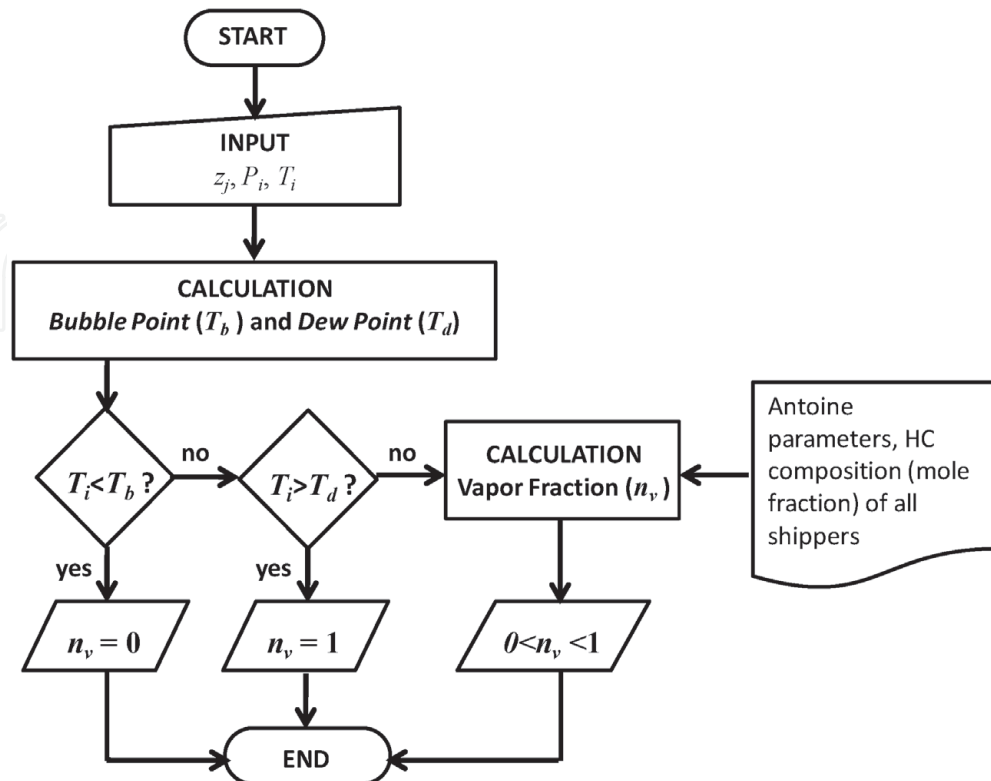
START

INPUT
$z_j, P_i, T_i$

CALCULATION
*Bubble Point* ($T_b$) and *Dew Point* ($T_d$)

$T_i<T_b$ ?

no

$T_i>T_d$ ?

no

CALCULATION
Vapor Fraction ($n_v$)

Antoine parameters, HC composition (mole fraction) of all shippers

yes

yes

$n_v = 0$

$n_v = 1$

$0<n_v<1$

END